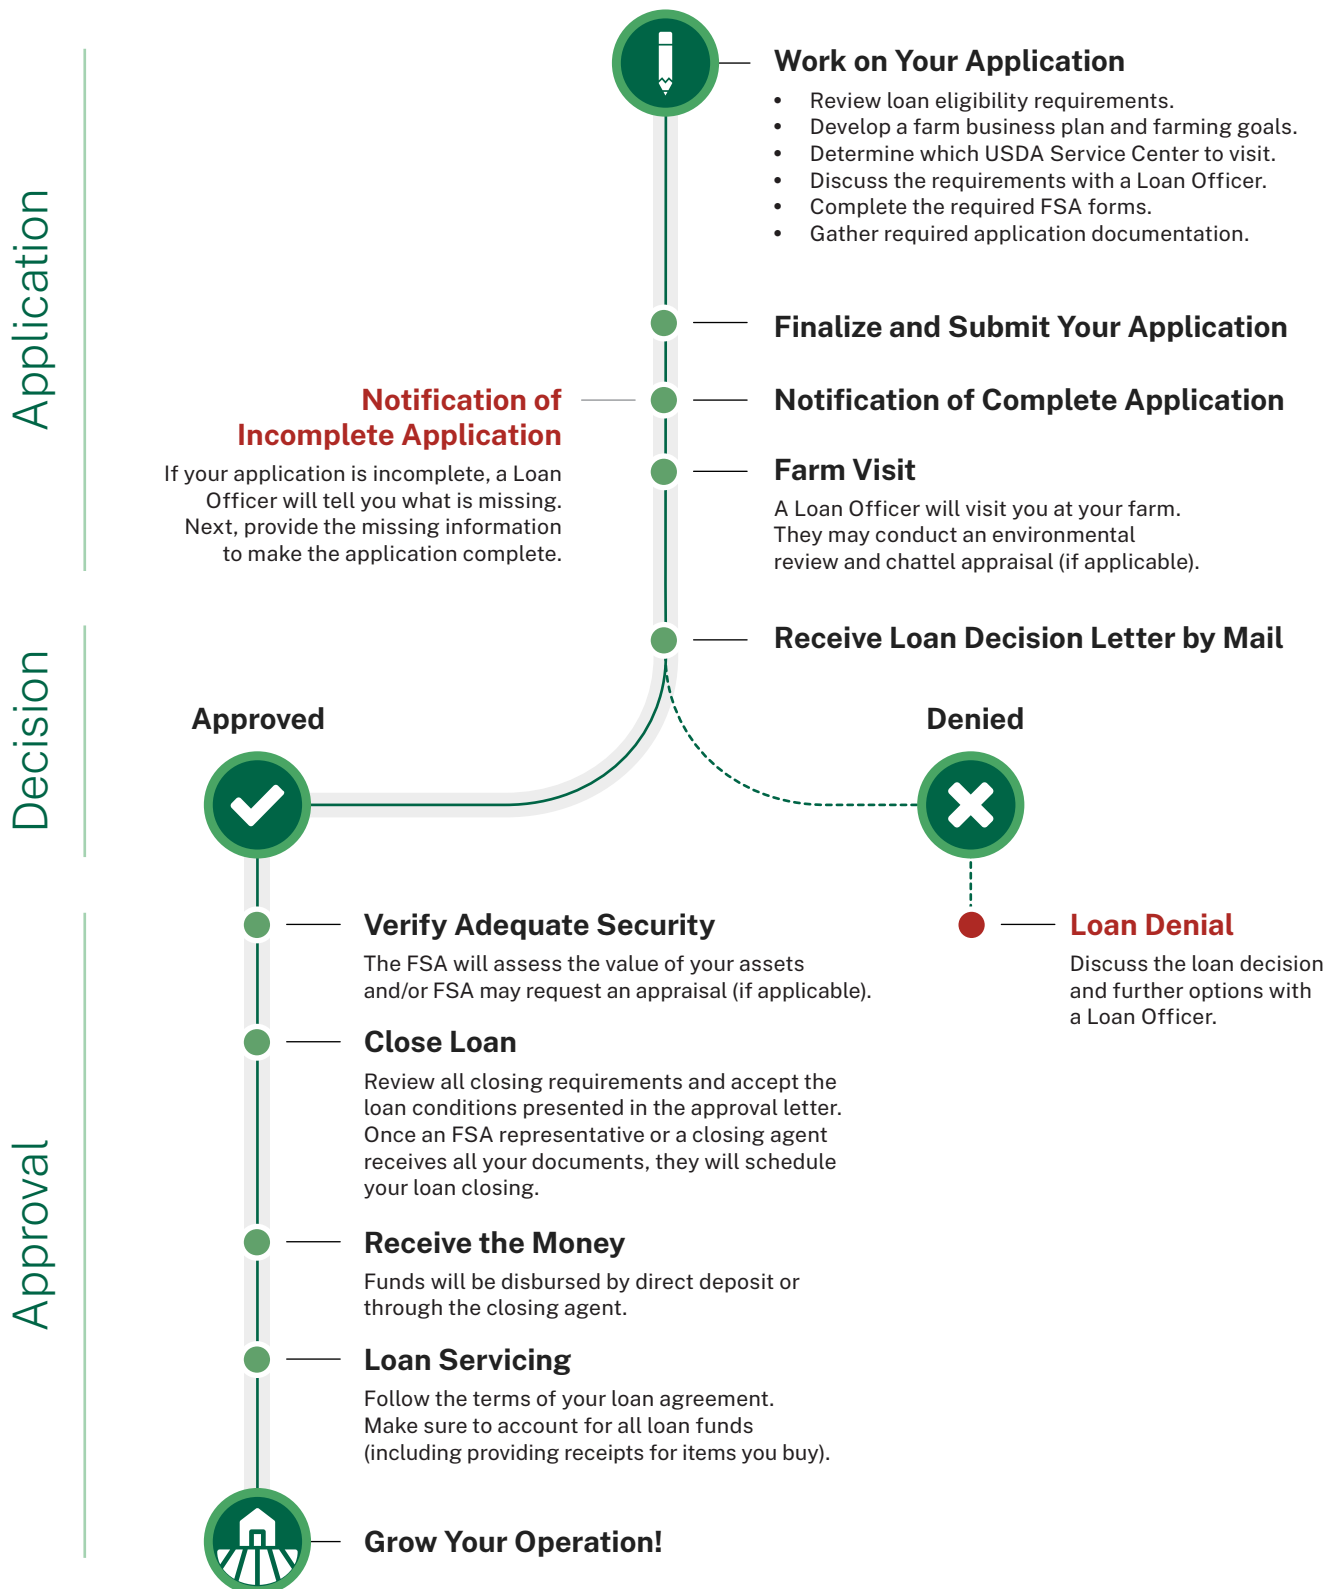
Application

Work on Your Application

- Review loan eligibility requirements.
- Develop a farm business plan and farming goals.
- Determine which USDA Service Center to visit.
- Discuss the requirements with a Loan Officer.
- Complete the required FSA forms.
- Gather required application documentation.

Finalize and Submit Your Application

Notification of Incomplete Application

If your application is incomplete, a Loan Officer will tell you what is missing. Next, provide the missing information to make the application complete.

Notification of Complete Application

Farm Visit

A Loan Officer will visit you at your farm. They may conduct an environmental review and chattel appraisal (if applicable).

Receive Loan Decision Letter by Mail

Decision

Approved

Denied

Approval

Verify Adequate Security

The FSA will assess the value of your assets and/or FSA may request an appraisal (if applicable).

Loan Denial

Discuss the loan decision and further options with a Loan Officer.

Close Loan

Review all closing requirements and accept the loan conditions presented in the approval letter. Once an FSA representative or a closing agent receives all your documents, they will schedule your loan closing.

Receive the Money

Funds will be disbursed by direct deposit or through the closing agent.

Loan Servicing

Follow the terms of your loan agreement. Make sure to account for all loan funds (including providing receipts for items you buy).

Grow Your Operation!